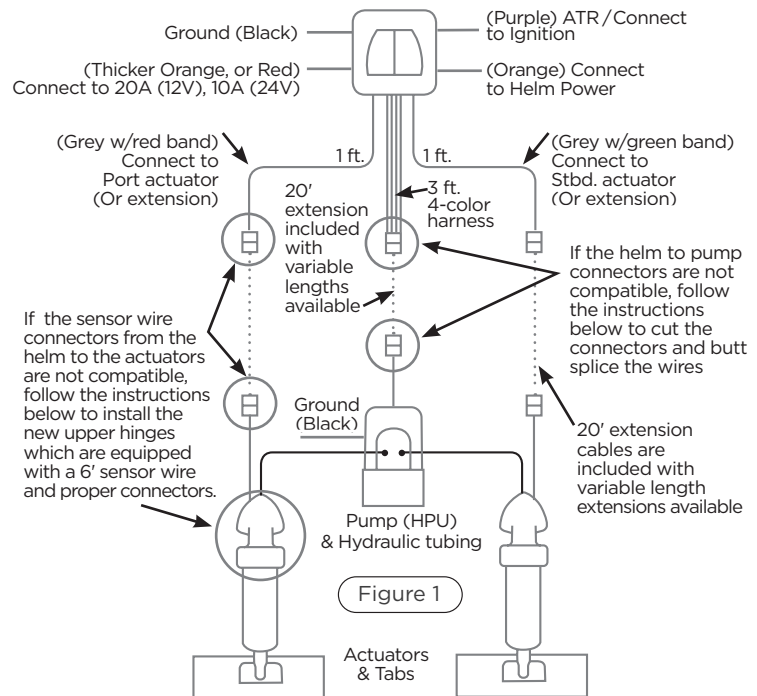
Ground (Black)

(Purple) ATR / Connect to Ignition

(Thicker Orange, or Red) Connect to 20A (12V), 10A (24V)

(Orange) Connect to Helm Power

(Grey w/red band) Connect to Port actuator (Or extension)

1 ft.

1 ft.

(Grey w/green band) Connect to Stbd. actuator (Or extension)

20′ extension included with variable lengths available

3 ft. 4-color harness

If the helm to pump connectors are not compatible, follow the instructions below to cut the connectors and butt splice the wires

If the sensor wire connectors from the helm to the actuators are not compatible, follow the instructions below to install the new upper hinges which are equipped with a 6′ sensor wire and proper connectors.

Ground (Black)

20′ extension cables are included with variable length extensions available

Pump (HPU) & Hydraulic tubing

Figure 1

Actuators & Tabs